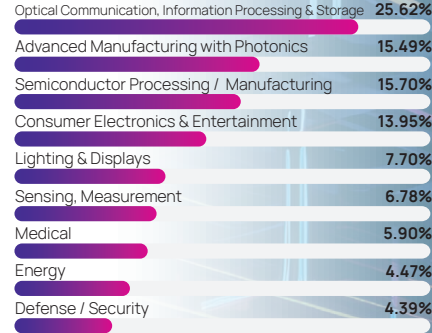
Optical Communication, Information Processing & Storage 25.62%

Advanced Manufacturing with Photonics 15.49%

Semiconductor Processing / Manufacturing 15.70%

Consumer Electronics & Entertainment 13.95%

Lighting & Displays 7.70%

Sensing, Measurement 6.78%

Medical 5.90%

Energy 4.47%

Defense / Security 4.39%